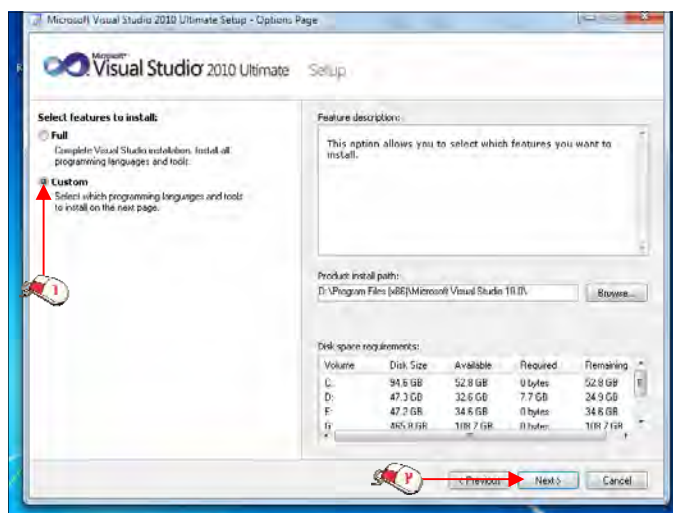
Microsoft Visual Studio 2010 Ultimate Setup - Options Page

Microsoft Visual Studio 2010 Ultimate Setup

Select features to install:

Full
Complete Visual Studio installation. Install all programming languages and tools.

Custom
Select which programming languages and tools to install on the next page.

١

Feature description:

This option allows you to select which features you want to install.

Product install path:

D:\Program Files (x86)\Microsoft Visual Studio 10.0\

Browse...

Disk space requirements:

| Volume | Disk Size | Available | Required | Remaining |
|---|---|---|---|---|
| C: | 94.6 GB | 52.8 GB | 0 bytes | 52.8 GB |
| D: | 47.3 GB | 32.6 GB | 7.7 GB | 24.9 GB |
| E: | 47.2 GB | 34.6 GB | 0 bytes | 34.6 GB |
| G: | 465.8 GB | 108.7 GB | 0 bytes | 108.7 GB |

٢

< Previous

Next >

Cancel